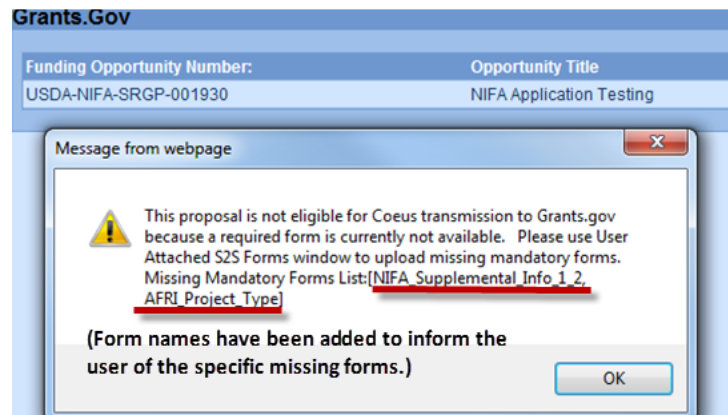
Grants.Gov

| Funding Opportunity Number: | Opportunity Title |
|---|---|
| USDA-NIFA-SRGP-001930 | NIFA Application Testing |

Message from webpage

This proposal is not eligible for Coeus transmission to Grants.gov because a required form is currently not available. Please use User Attached S2S Forms window to upload missing mandatory forms. Missing Mandatory Forms List:[NIFA_Supplemental_Info_1_2, AFRI_Project_Type]

(Form names have been added to inform the user of the specific missing forms.)

OK